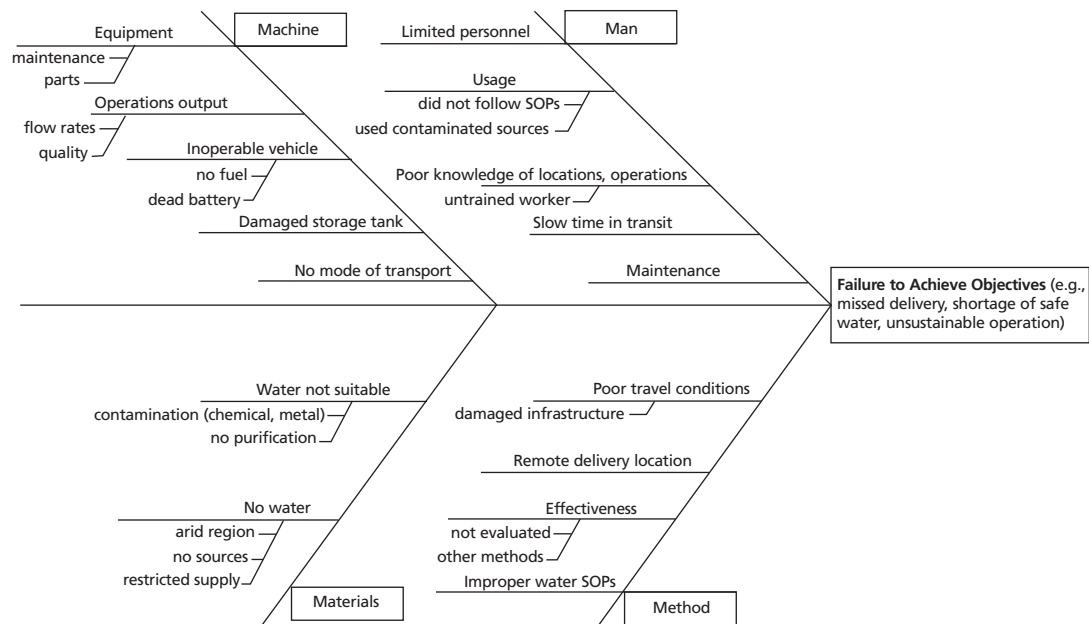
Machine

Equipment
maintenance
parts

Operations output
flow rates
quality

Inoperable vehicle
no fuel
dead battery

Damaged storage tank

No mode of transport

Man

Limited personnel

Usage
did not follow SOPs
used contaminated sources

Poor knowledge of locations, operations
untrained worker

Slow time in transit

Maintenance

**Failure to Achieve Objectives** (e.g., missed delivery, shortage of safe water, unsustainable operation)

Water not suitable
contamination (chemical, metal)
no purification

No water
arid region
no sources
restricted supply

Materials

Poor travel conditions
damaged infrastructure

Remote delivery location

Effectiveness
not evaluated
other methods

Improper water SOPs

Method